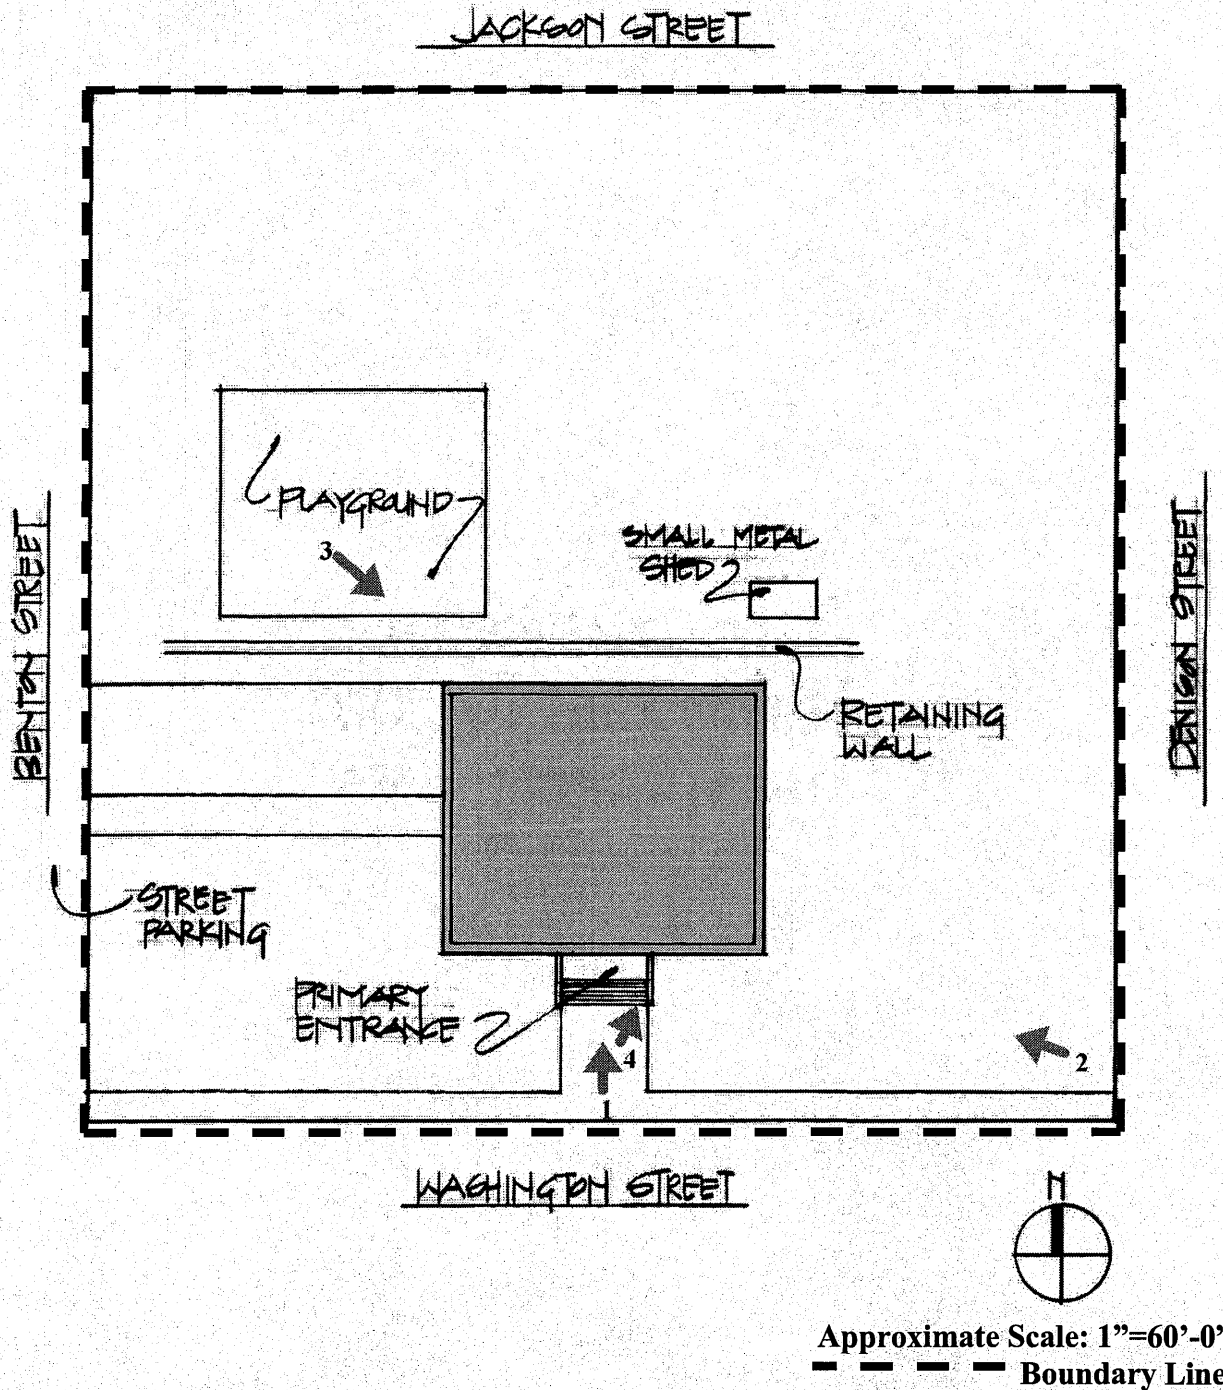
JACKSON STREET

PLAYGROUND

3

SMALL METAL SHED

BENTON STREET

DENISON STREET

RETAINING WALL

STREET PARKING

PRIMARY ENTRANCE

4

2

1

WASHINGTON STREET

N

Approximate Scale: 1”=60’-0”
Boundary Line